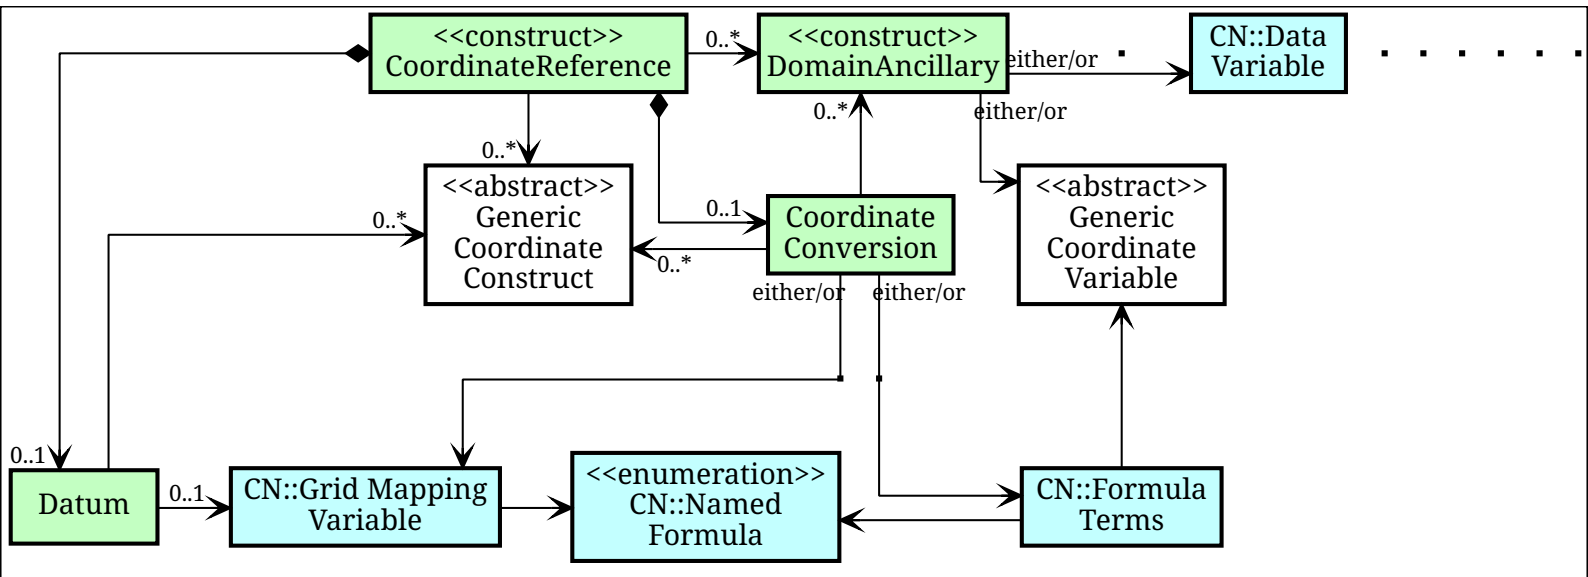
<<construct>>
CoordinateReference

0..*

<<construct>>
DomainAncillary

either/or

CN::Data
Variable

0..*

either/or

0..*

<<abstract>>
Generic
Coordinate
Construct

0..*

0..1

Coordinate
Conversion

<<abstract>>
Generic
Coordinate
Variable

0..*

either/or

either/or

0..1

Datum

0..1

CN::Grid Mapping
Variable

<<enumeration>>
CN::Named
Formula

CN::Formula
Terms